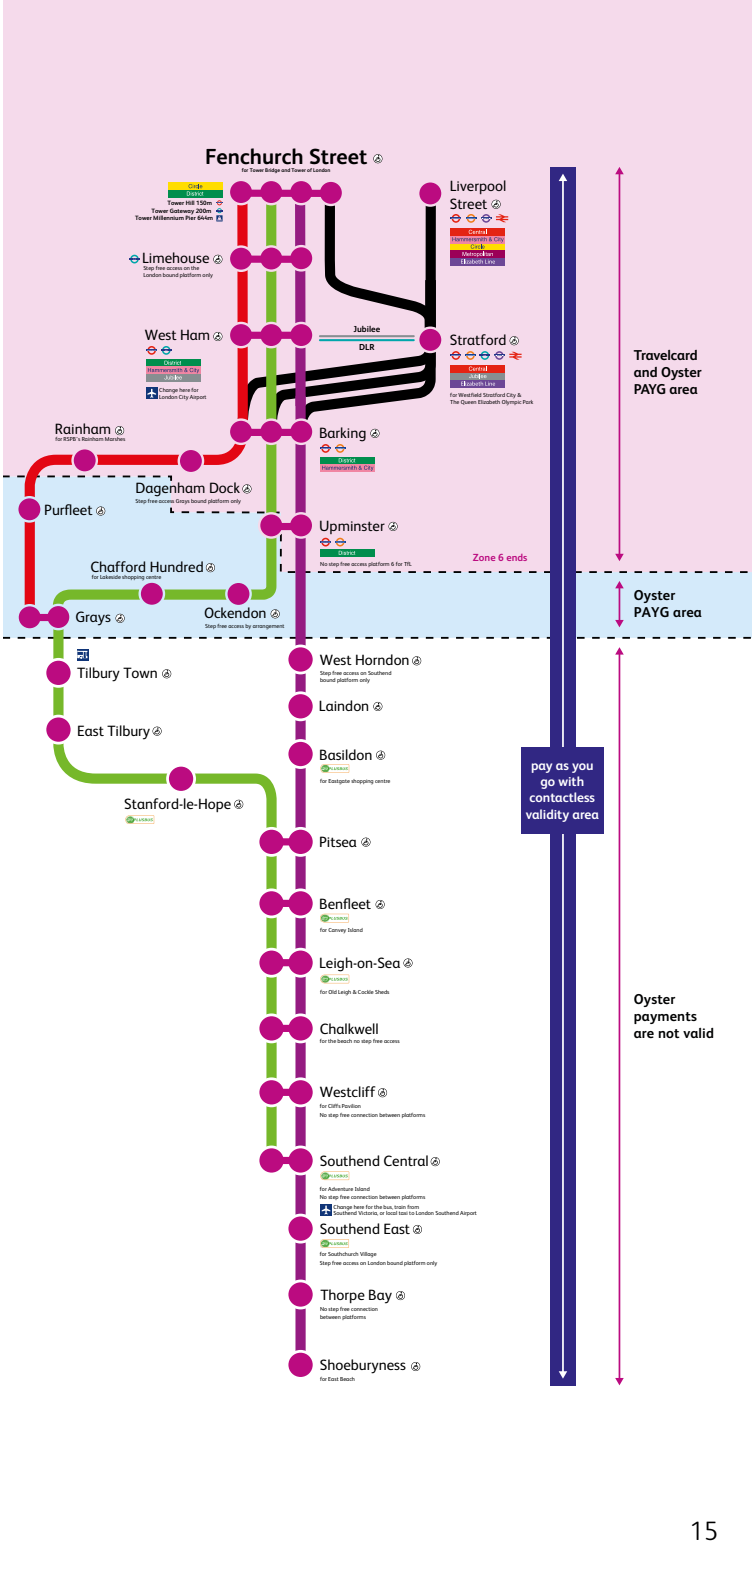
Fenchurch Street
for Tower Bridge and Tower of London

Circle
District
Tower Hill 150m
Tower Gateway 200m
Tower Millennium Pier 644m

Liverpool Street
Central
Hammersmith & City
Circle
Metropolitan
Elizabeth Line

Limehouse
Step free access on the London bound platform only

West Ham
District
Hammersmith & City
Jubilee
Change here for London City Airport

Jubilee
DLR

Stratford
Central
Jubilee
Elizabeth Line
For Westfield Stratford City & The Queen Elizabeth Olympic Park

Travelcard and Oyster PAYG area

Rainham
for RSPB's Rainham Marshes

Barking
District
Hammersmith & City

Dagenham Dock
Step free access Grays bound platform only

Purfleet

Upminster
District
No step free access platform 6 for TfL

Zone 6 ends

Chafford Hundred
for Lakeside shopping centre

Grays

Ockendon
Step free access by arrangement

Oyster PAYG area

Tilbury Town

West Horndon
Step free access on Southend bound platform only

Laindon

East Tilbury

Basildon
for Eastgate shopping centre

pay as you go with contactless validity area

Stanford-le-Hope

Pitsea

Benfleet
for Canvey Island

Leigh-on-Sea
for Old Leigh & Cockle Sheds

Oyster payments are not valid

Chalkwell
for the beach no step free access

Westcliff
for Cliffs Pavilion
No step free connection between platforms

Southend Central
for Adventure Island
No step free connection between platforms
Change here for the bus, train from Southend Victoria, or local taxi to London Southend Airport

Southend East
for Southchurch Village
Step free access on London bound platform only

Thorpe Bay
No step free connection between platforms

Shoeburyness
for East Beach

15